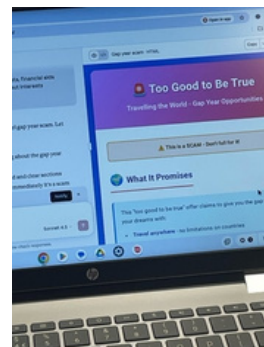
Open in app

Gap year scam - HTML

rts, Financial with
t interests

gap year scam. Let

about the gap year

and clear sections
mediately it's a scam

Reply

Sonnet 4.5

Too Good to Be True

Travelling the World - Gap Year Opportunities

⚠ This is a SCAM - Don't fall for it!

What It Promises

This "too good to be true" offer claims to give you the gap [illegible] your dreams with:

Travel anywhere - no limitations on countries

hp